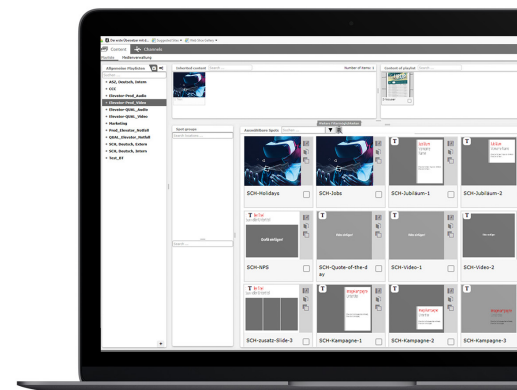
Content Channels

Playlists Medienverwaltung

Allgemeine Playlisten

ASC_Deutsch_Intern
CCC
Elevator-Prod_Audio
Elevator-Prod_Video
Elevator-QUAL_Audio
Elevator-QUAL_Video
Marketing
Prod_Elevator_Notfall
QUAL_Elevator_Notfall
SCH_Deutsch_Extern
SCH_Deutsch_Intern
Test_BY

Selected content
Number of items: 1
Content of playlist

Spot groups

Auswählbare Spots

SCH-Holidays
SCH-Jobs
SCH-Jubiläum-1
SCH-Jubiläum-2
SCH-NPS
SCH-Quote-of-the-day
SCH-Video-1
SCH-Video-2
SCH-Zusatz-Slide-3
SCH-Kampagne-1
SCH-Kampagne-2
SCH-Kampagne-3